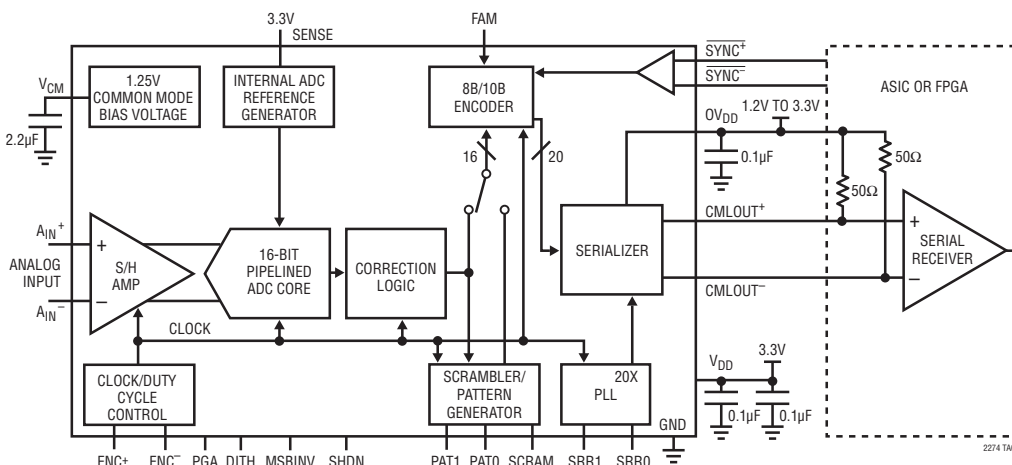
3.3V
SENSE
FAM
$\overline{SYNC^+}$
$\overline{SYNC^-}$
ASIC OR FPGA
$V_{CM}$
2.2µF
1.25V COMMON MODE BIAS VOLTAGE
INTERNAL ADC REFERENCE GENERATOR
8B/10B ENCODER
16
20
$OV_{DD}$
1.2V TO 3.3V
0.1µF
50Ω
50Ω
$A_{IN}^+$
ANALOG INPUT
$A_{IN}^-$
+
–
S/H AMP
16-BIT PIPELINED ADC CORE
CORRECTION LOGIC
SERIALIZER
CMLOUT⁺
CMLOUT⁻
+
–
SERIAL RECEIVER
CLOCK
CLOCK/DUTY CYCLE CONTROL
SCRAMBLER/ PATTERN GENERATOR
20X PLL
$V_{DD}$
3.3V
0.1µF
0.1µF
GND
ENC+
ENC⁻
PGA
DITH
MSBINV
SHDN
PAT1
PAT0
SCRAM
SRR1
SRR0
2274 TA